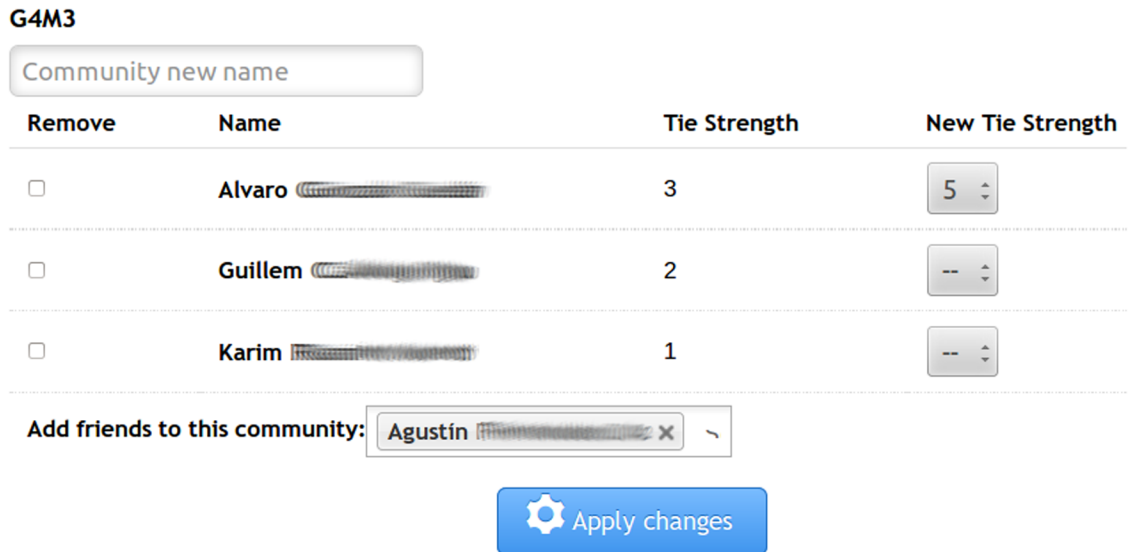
G4M3

Community new name

| Remove | Name | Tie Strength | New Tie Strength |
|---|---|---|---|
| ☐ | Alvaro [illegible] | 3 | 5 |
| ☐ | Guillem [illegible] | 2 | -- |
| ☐ | Karim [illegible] | 1 | -- |

Add friends to this community: Agustín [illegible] ×

Apply changes